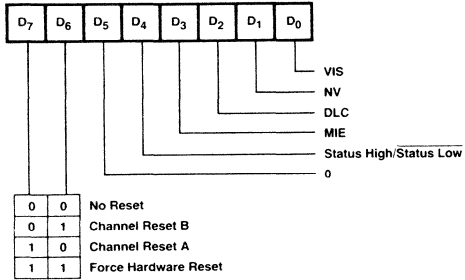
| $D_7$ | $D_6$ | $D_5$ | $D_4$ | $D_3$ | $D_2$ | $D_1$ | $D_0$ |
|---|---|---|---|---|---|---|---|

VIS
NV
DLC
MIE
Status High/$\overline{\text{Status Low}}$
0

| | | |
|---|---|---|
| 0 | 0 | No Reset |
| 0 | 1 | Channel Reset B |
| 1 | 0 | Channel Reset A |
| 1 | 1 | Force Hardware Reset |